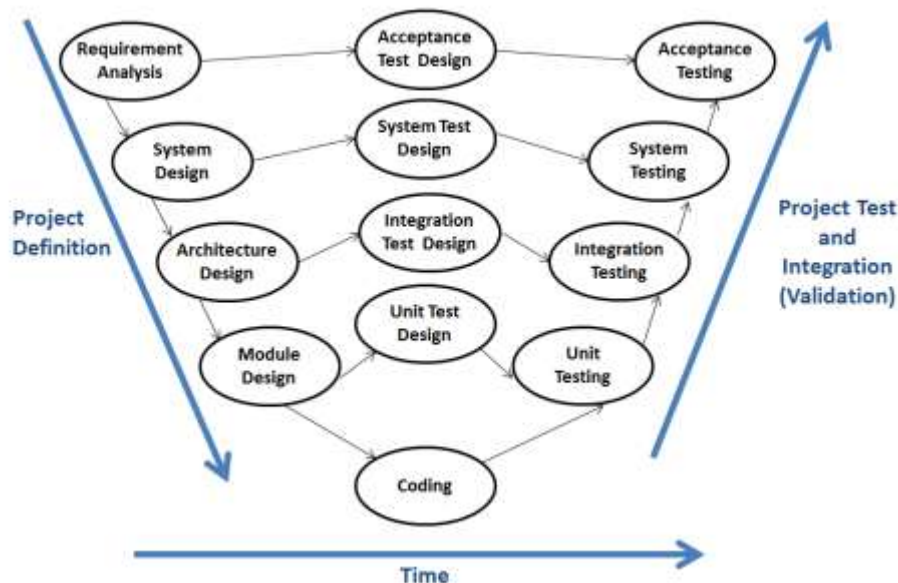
Requirement Analysis

Acceptance Test Design

Acceptance Testing

System Design

System Test Design

System Testing

Project Definition

Architecture Design

Integration Test Design

Integration Testing

Project Test and Integration (Validation)

Module Design

Unit Test Design

Unit Testing

Coding

Time